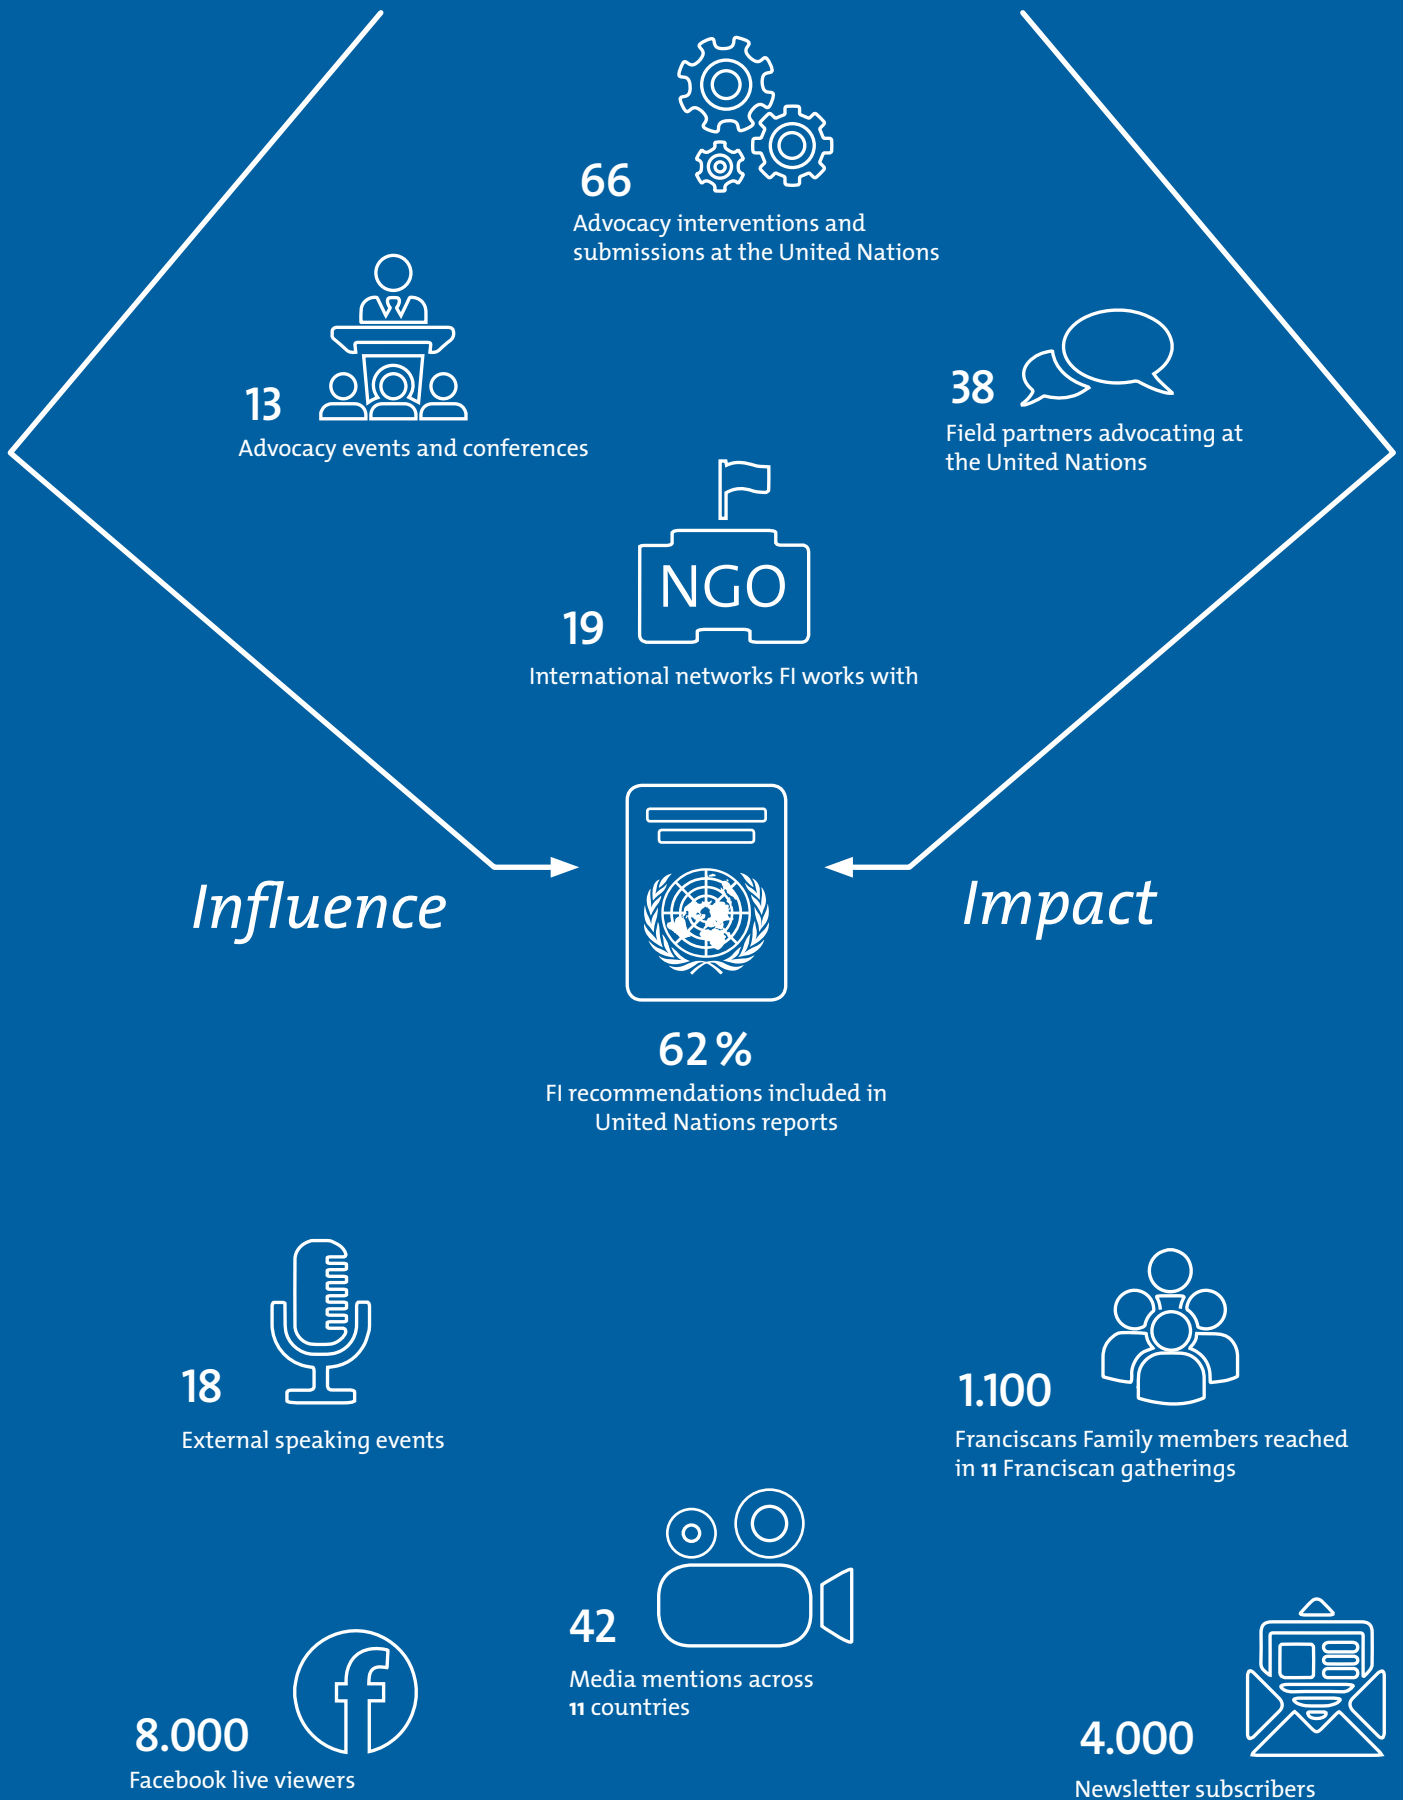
66
Advocacy interventions and submissions at the United Nations

13
Advocacy events and conferences

38
Field partners advocating at the United Nations

NGO

19
International networks FI works with

Influence

Impact

62 %
FI recommendations included in United Nations reports

18
External speaking events

1.100
Franciscans Family members reached in 11 Franciscan gatherings

42
Media mentions across 11 countries

8.000
Facebook live viewers

4.000
Newsletter subscribers